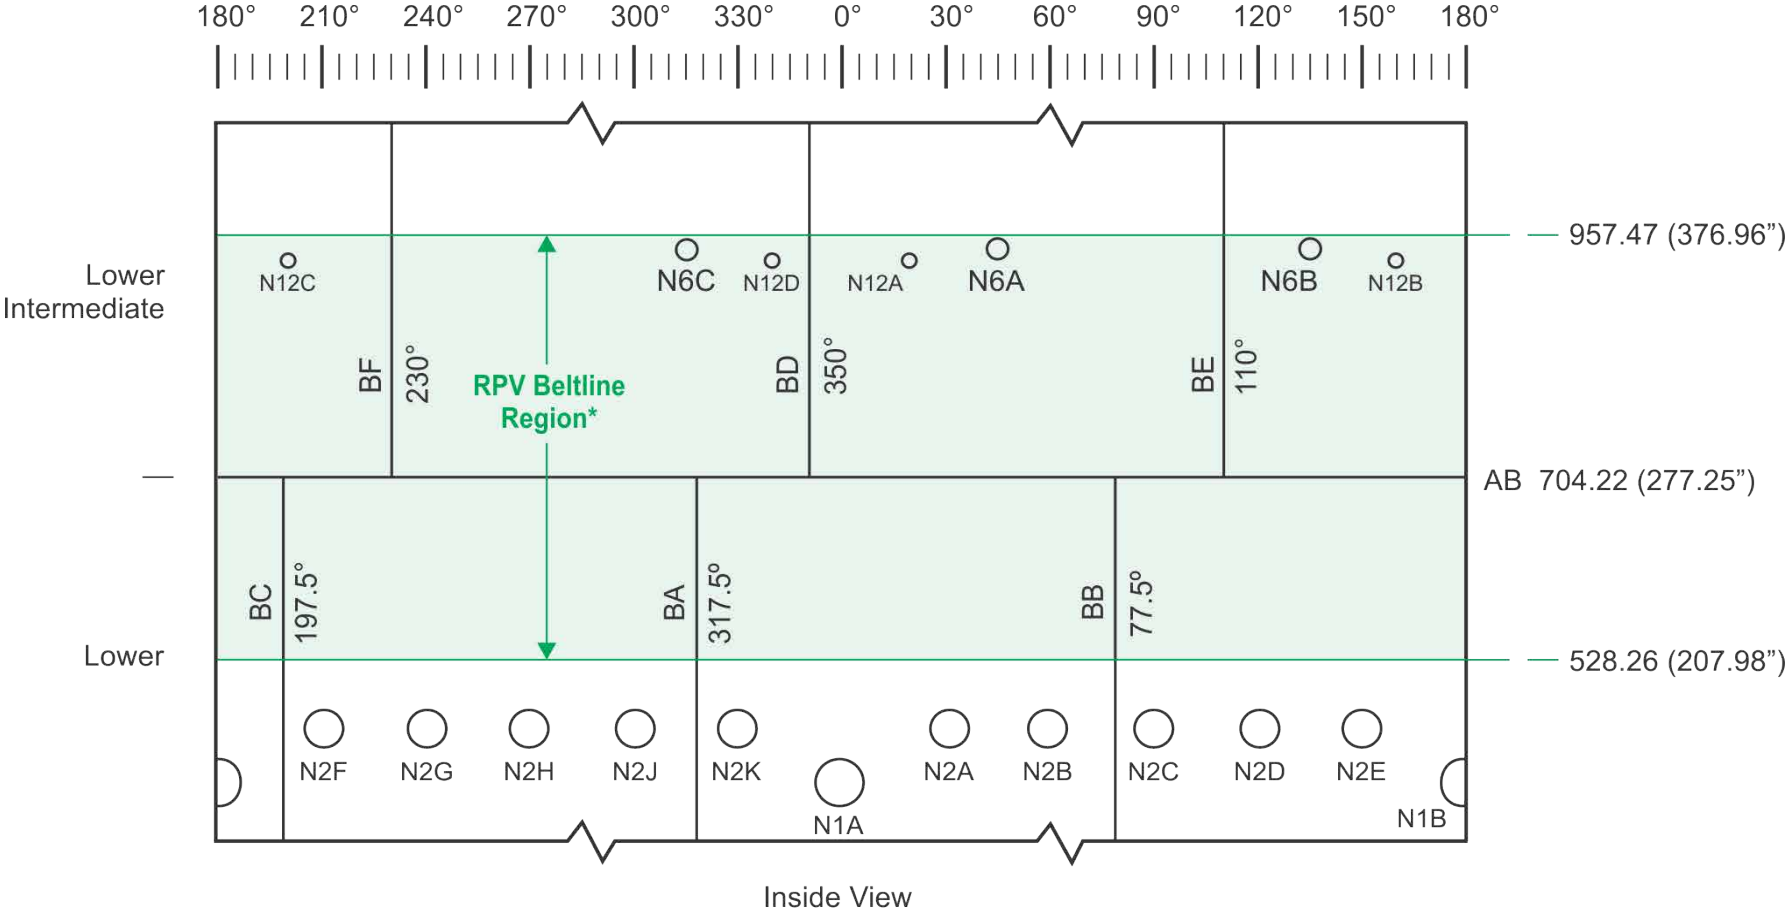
180° 210° 240° 270° 300° 330° 0° 30° 60° 90° 120° 150° 180°

Lower Intermediate

N12C N6C N12D N12A N6A N6B N12B

957.47 (376.96”)

BF 230° RPV Beltline Region* BD 350° BE 110°

AB 704.22 (277.25”)

BC 197.5° BA 317.5° BB 77.5°

Lower

528.26 (207.98”)

N2F N2G N2H N2J N2K N2A N2B N2C N2D N2E

N1A N1B

Inside View